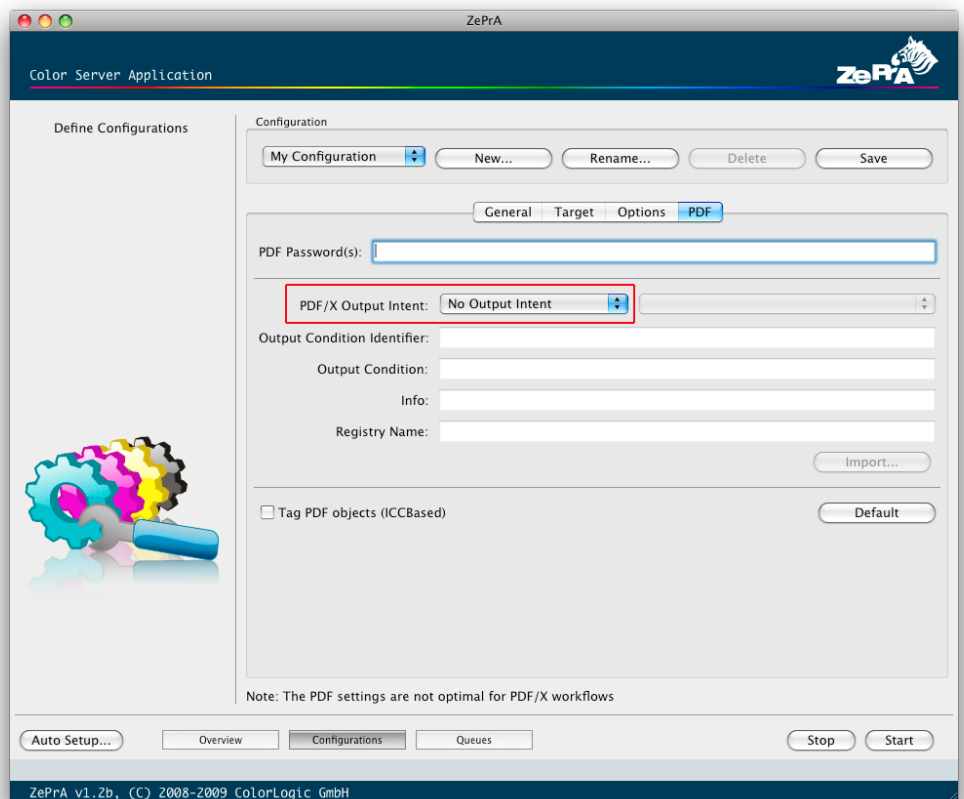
ZePrA

Color Server Application

ZePrA

Define Configurations

Configuration

My Configuration

New...

Rename...

Delete

Save

General

Target

Options

PDF

PDF Password(s):

PDF/X Output Intent:

No Output Intent

Output Condition Identifier:

Output Condition:

Info:

Registry Name:

Import...

Tag PDF objects (ICCBased)

Default

Note: The PDF settings are not optimal for PDF/X workflows

Auto Setup...

Overview

Configurations

Queues

Stop

Start

ZePrA v1.2b, (C) 2008-2009 ColorLogic GmbH